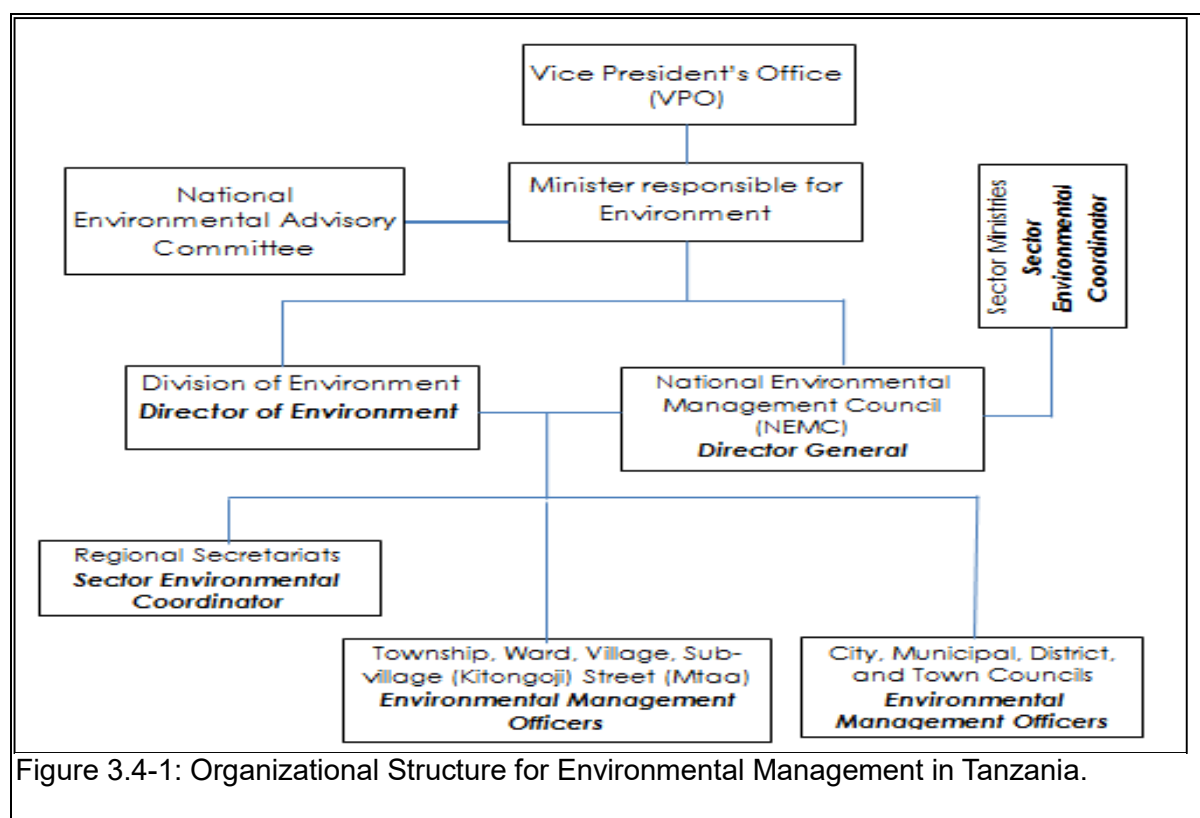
Vice President's Office (VPO)

National Environmental Advisory Committee

Minister responsible for Environment

Sector Ministries
**Sector Environmental Coordinator**

Division of Environment
**Director of Environment**

National Environmental Management Council (NEMC)
**Director General**

Regional Secretariats
**Sector Environmental Coordinator**

Township, Ward, Village, Sub-village (Kitongoji) Street (Mtaa)
**Environmental Management Officers**

City, Municipal, District, and Town Councils
**Environmental Management Officers**

Figure 3.4-1: Organizational Structure for Environmental Management in Tanzania.